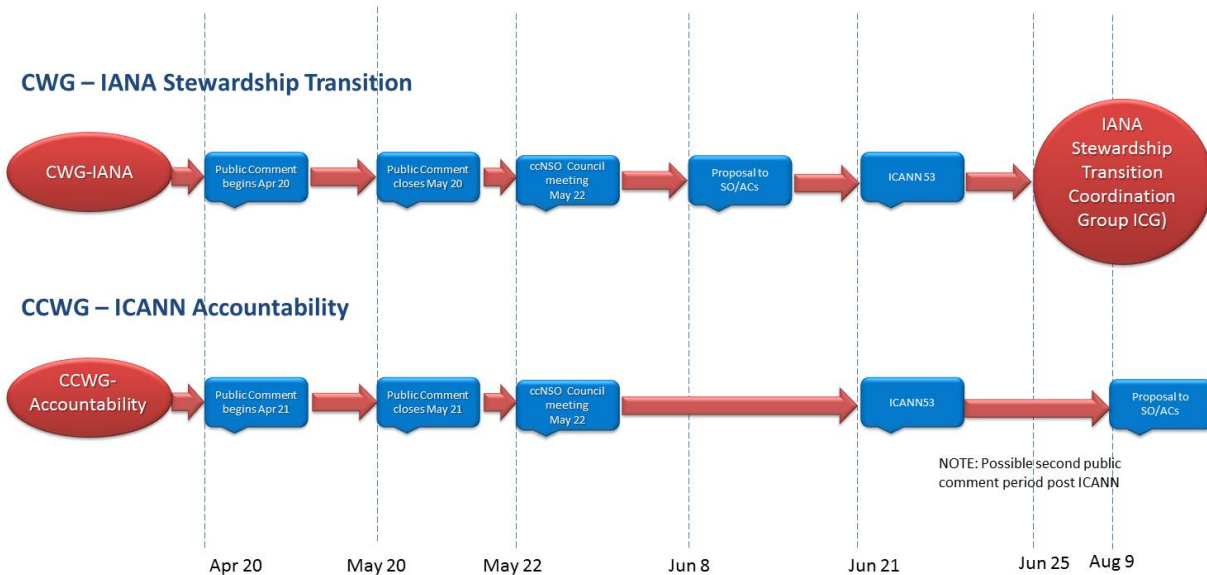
CWG – IANA Stewardship Transition

CWG-IANA

Public Comment begins Apr 20

Public Comment closes May 20

ccNSO Council meeting May 22

Proposal to SO/ACs

ICANN 53

IANA Stewardship Transition Coordination Group ICG)

CCWG – ICANN Accountability

CCWG-Accountability

Public Comment begins Apr 21

Public Comment closes May 21

ccNSO Council meeting May 22

ICANN53

Proposal to SO/ACs

NOTE: Possible second public comment period post ICANN

Apr 20

May 20

May 22

Jun 8

Jun 21

Jun 25

Aug 9